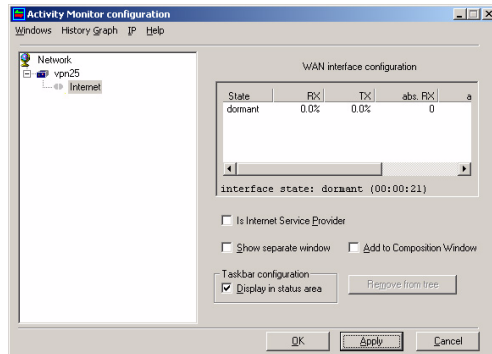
Activity Monitor configuration

Windows History Graph IP Help

Network
vpn25
Internet

WAN interface configuration

| State | RX | TX | abs. RX | a |
|---|---|---|---|---|
| dormant | 0.0% | 0.0% | 0 | |

interface state: dormant (00:00:21)

Is Internet Service Provider

Show separate window

Add to Composition Window

Taskbar configuration

Display in status area

Remove from tree

OK

Apply

Cancel